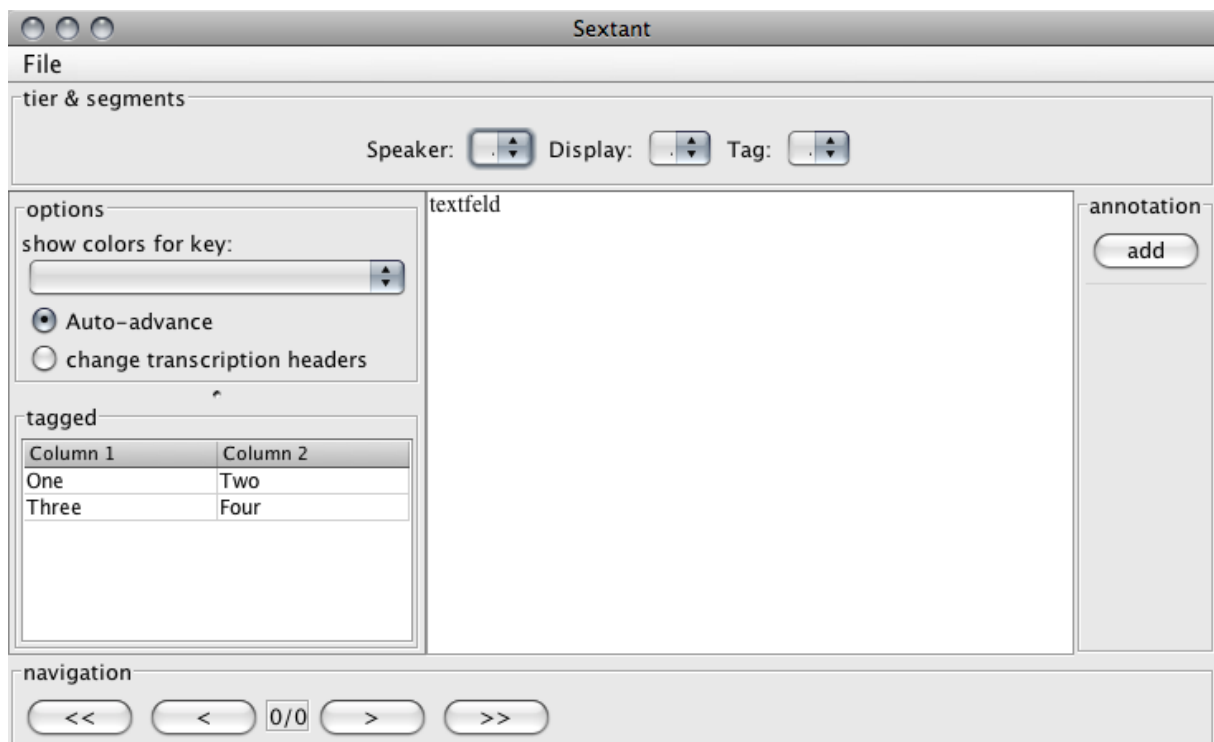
Sextant

File

tier & segments

Speaker: Display: Tag:

options

show colors for key:

Auto-advance

change transcription headers

textfeld

annotation

add

tagged

| Column 1 | Column 2 |
|---|---|
| One | Two |
| Three | Four |

navigation

<< < 0/0 > >>